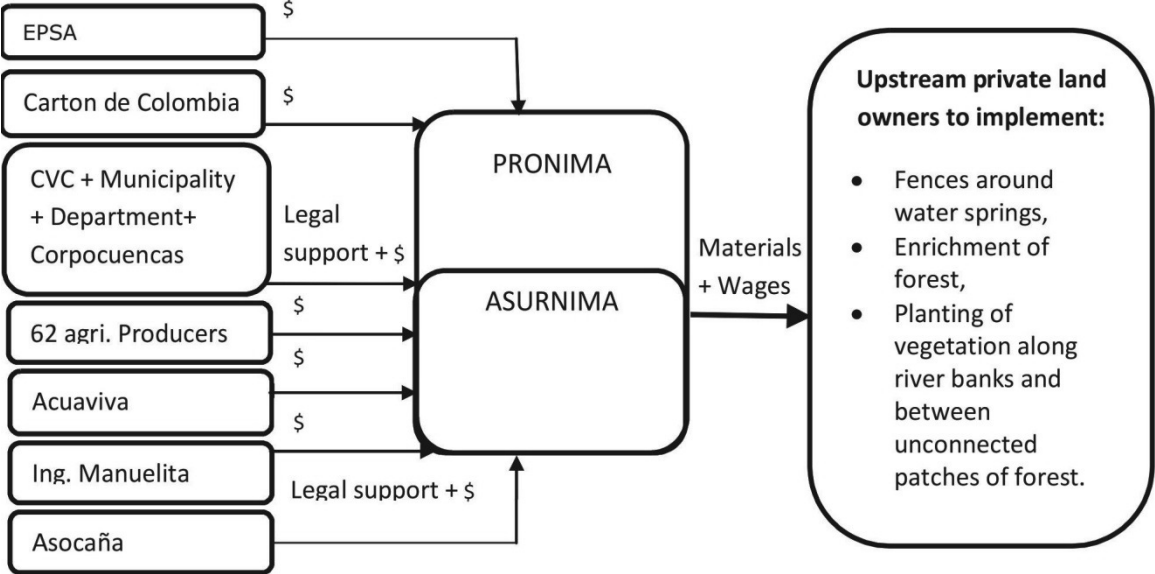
$
EPSA

Carton de Colombia

$

CVC + Municipality + Department+ Corpocuencas

Legal support + $

$
62 agri. Producers

$
Acuaviva

$
Ing. Manuelita

Legal support + $

Asocaña

PRONIMA

ASURNIMA

Materials + Wages

**Upstream private land owners to implement:**

- Fences around water springs,
- Enrichment of forest,
- Planting of vegetation along river banks and between unconnected patches of forest.